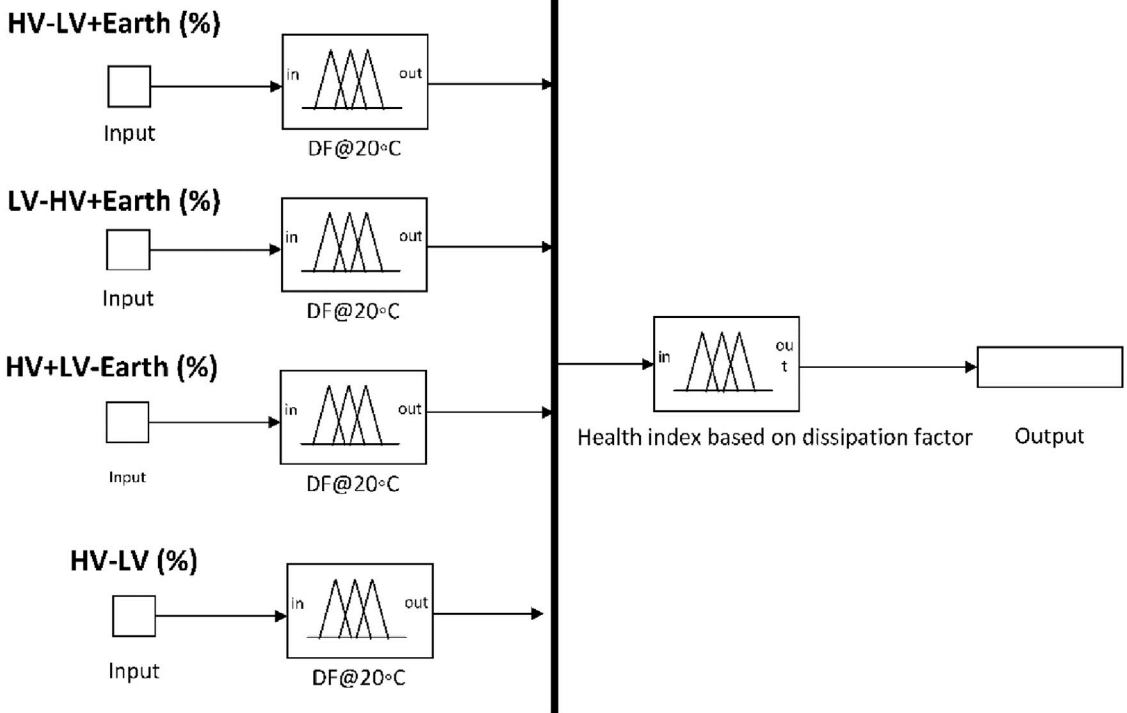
HV-LV+Earth (%)

Input

in

out

DF@20◦C

LV-HV+Earth (%)

Input

in

out

DF@20◦C

HV+LV-Earth (%)

Input

in

out

DF@20◦C

HV-LV (%)

Input

in

out

DF@20◦C

in

ou t

Health index based on dissipation factor

Output